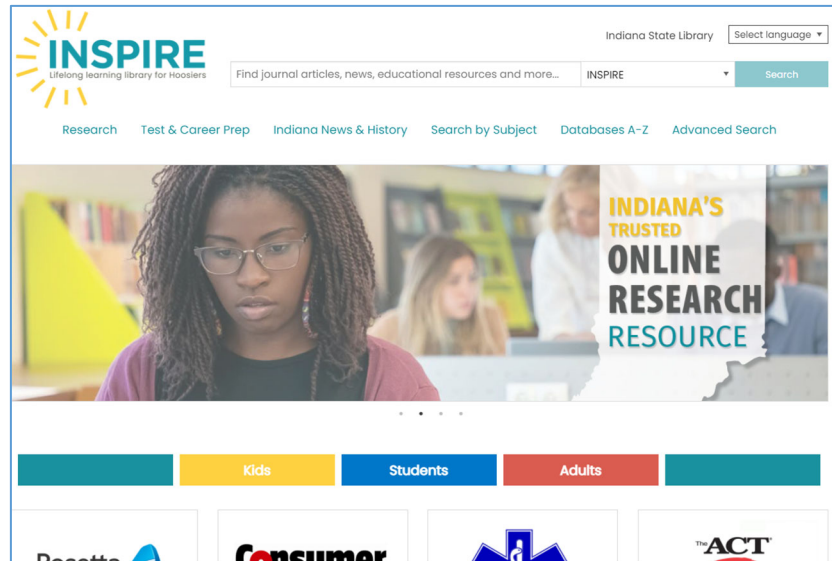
INSPIRE
Lifelong learning library for Hoosiers

Indiana State Library
Select language ▼

Find journal articles, news, educational resources and more...
INSPIRE
Search

Research
Test & Career Prep
Indiana News & History
Search by Subject
Databases A-Z
Advanced Search

INDIANA'S
TRUSTED
ONLINE
RESEARCH
RESOURCE

Kids
Students
Adults

Rosetta
Consumer
The ACT